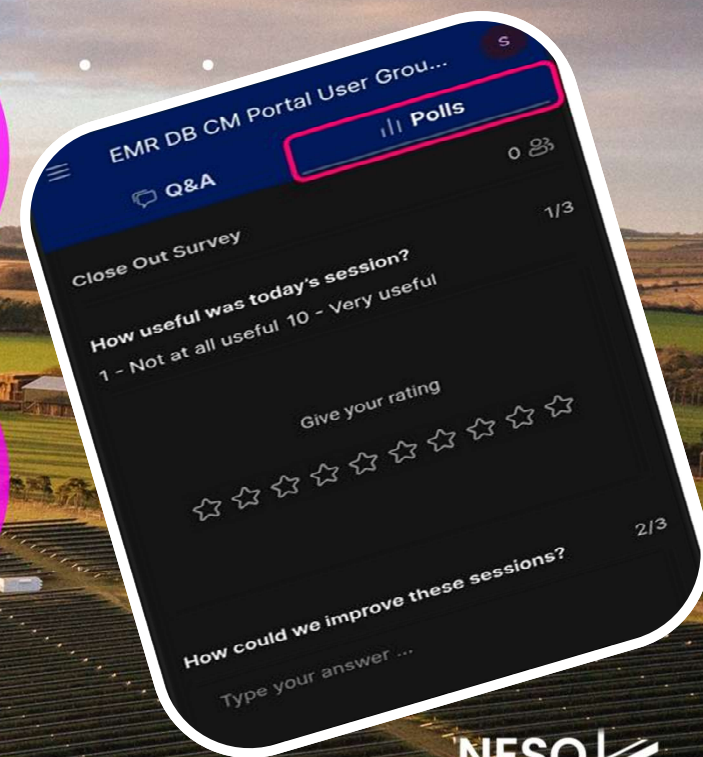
S

EMR DB CM Portal User Grou...

Q&A

Polls

0

Close Out Survey

1/3

How useful was today's session?

1 - Not at all useful 10 - Very useful

Give your rating

2/3

How could we improve these sessions?

Type your answer ...

NESO